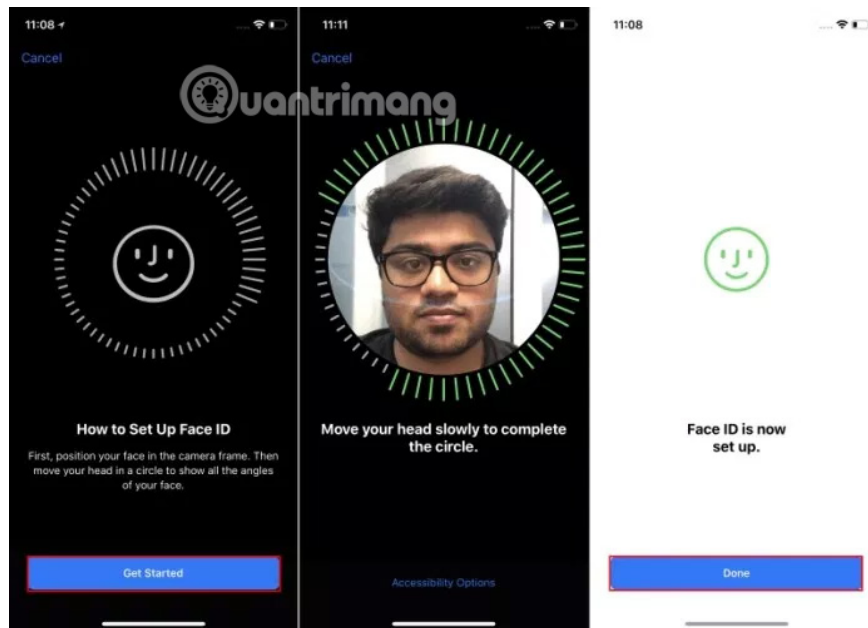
11:08

Cancel

How to Set Up Face ID

First, position your face in the camera frame. Then move your head in a circle to show all the angles of your face.

Get Started

11:11

Cancel

Quantrimang

Move your head slowly to complete the circle.

Accessibility Options

11:08

Face ID is now set up.

Done